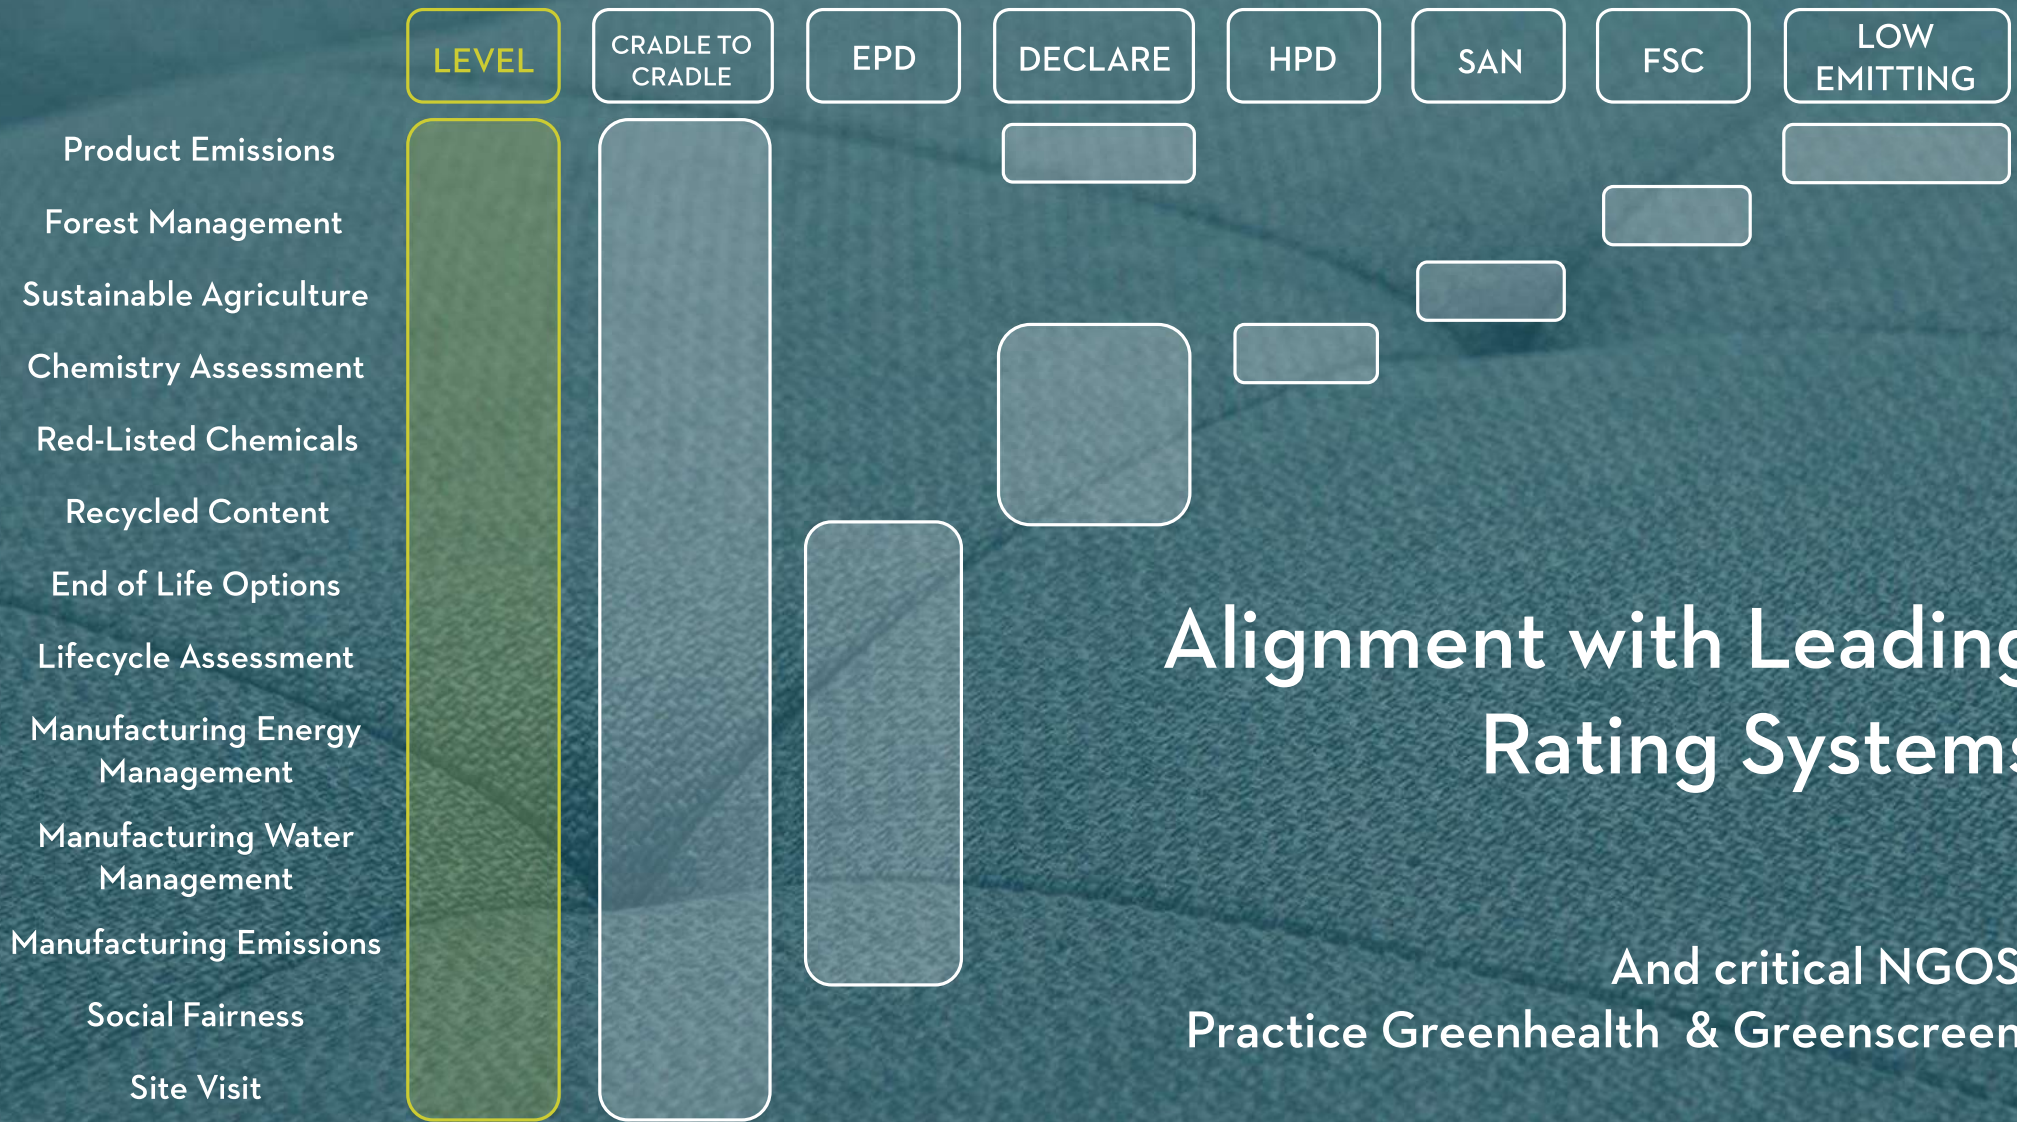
LEVEL

CRADLE TO CRADLE

EPD

DECLARE

HPD

SAN

FSC

LOW EMITTING

Product Emissions

Forest Management

Sustainable Agriculture

Chemistry Assessment

Red-Listed Chemicals

Recycled Content

End of Life Options

Lifecycle Assessment

Manufacturing Energy Management

Manufacturing Water Management

Manufacturing Emissions

Social Fairness

Site Visit

Alignment with Leadin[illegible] Rating System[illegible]

And critical NGO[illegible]
Practice Greenhealth & Greenscree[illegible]